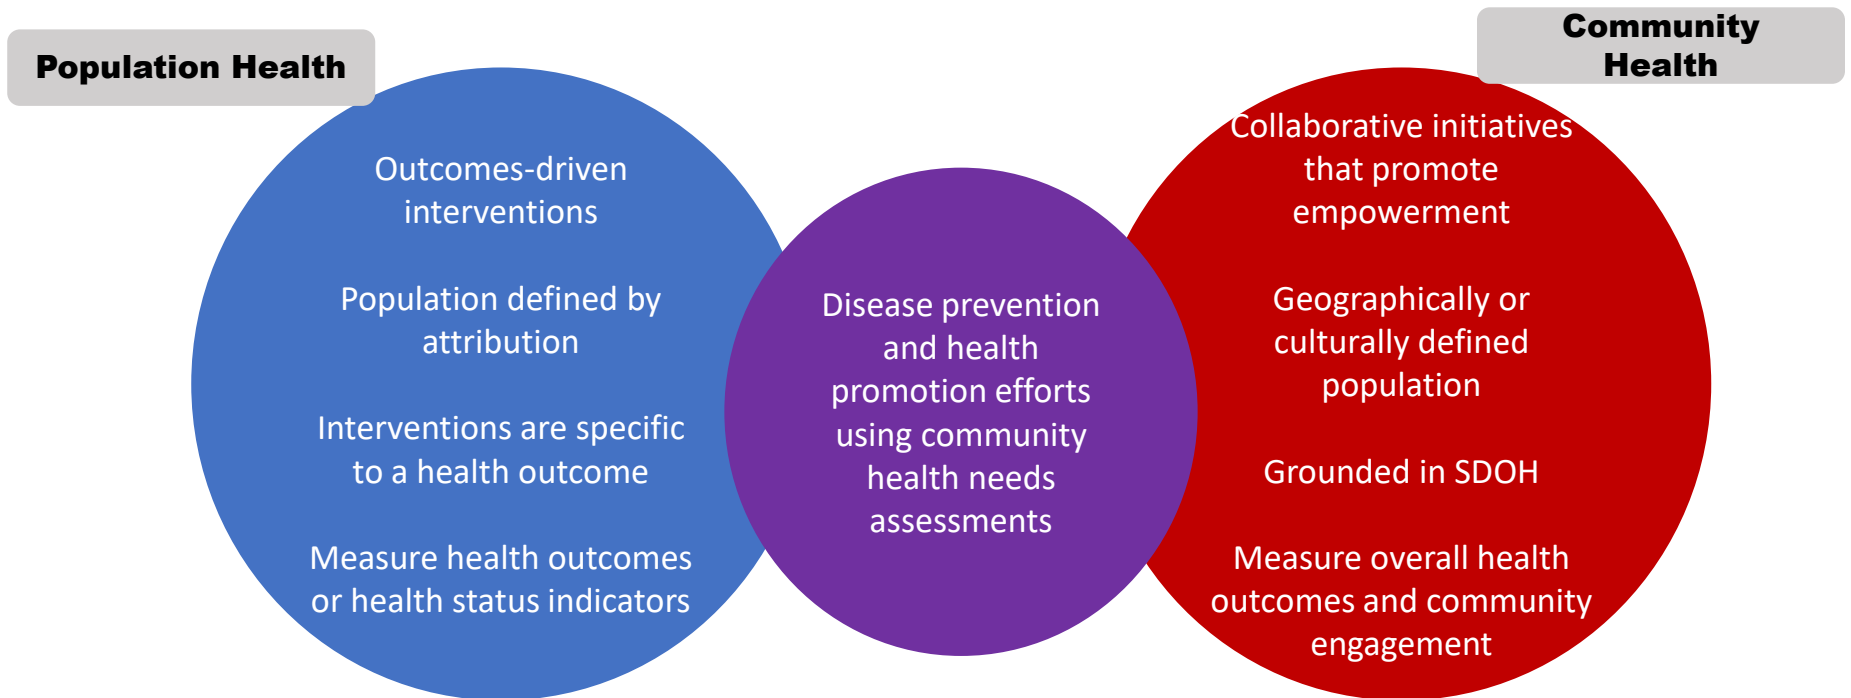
Population Health

Outcomes-driven interventions

Population defined by attribution

Interventions are specific to a health outcome

Measure health outcomes or health status indicators

Disease prevention and health promotion efforts using community health needs assessments

Community Health

Collaborative initiatives that promote empowerment

Geographically or culturally defined population

Grounded in SDOH

Measure overall health outcomes and community engagement